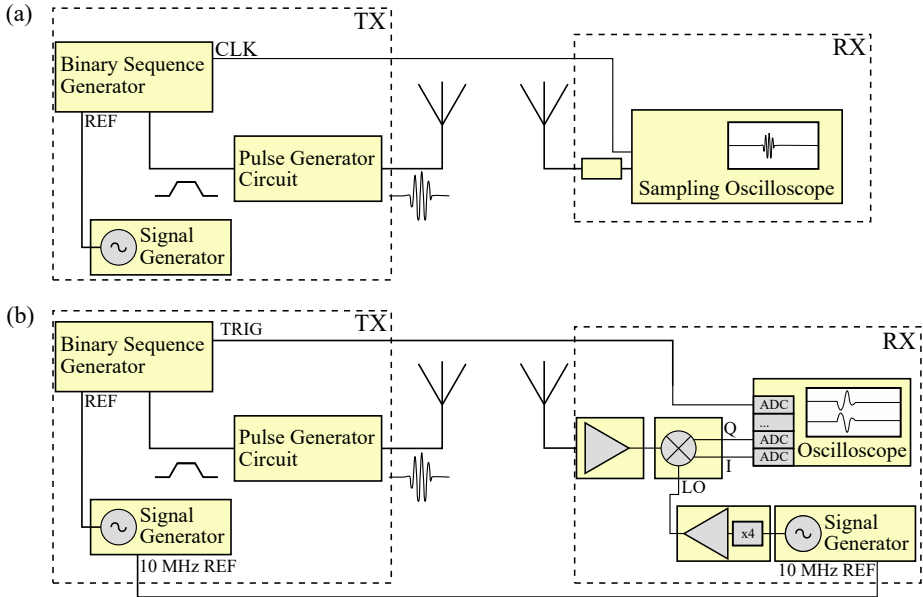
(a)

TX

Binary Sequence Generator

CLK

REF

Pulse Generator Circuit

Signal Generator

RX

Sampling Oscilloscope

(b)

TX

Binary Sequence Generator

TRIG

REF

Pulse Generator Circuit

Signal Generator

10 MHz REF

RX

ADC

...

ADC

ADC

Q

I

Oscilloscope

LO

x4

Signal Generator

10 MHz REF